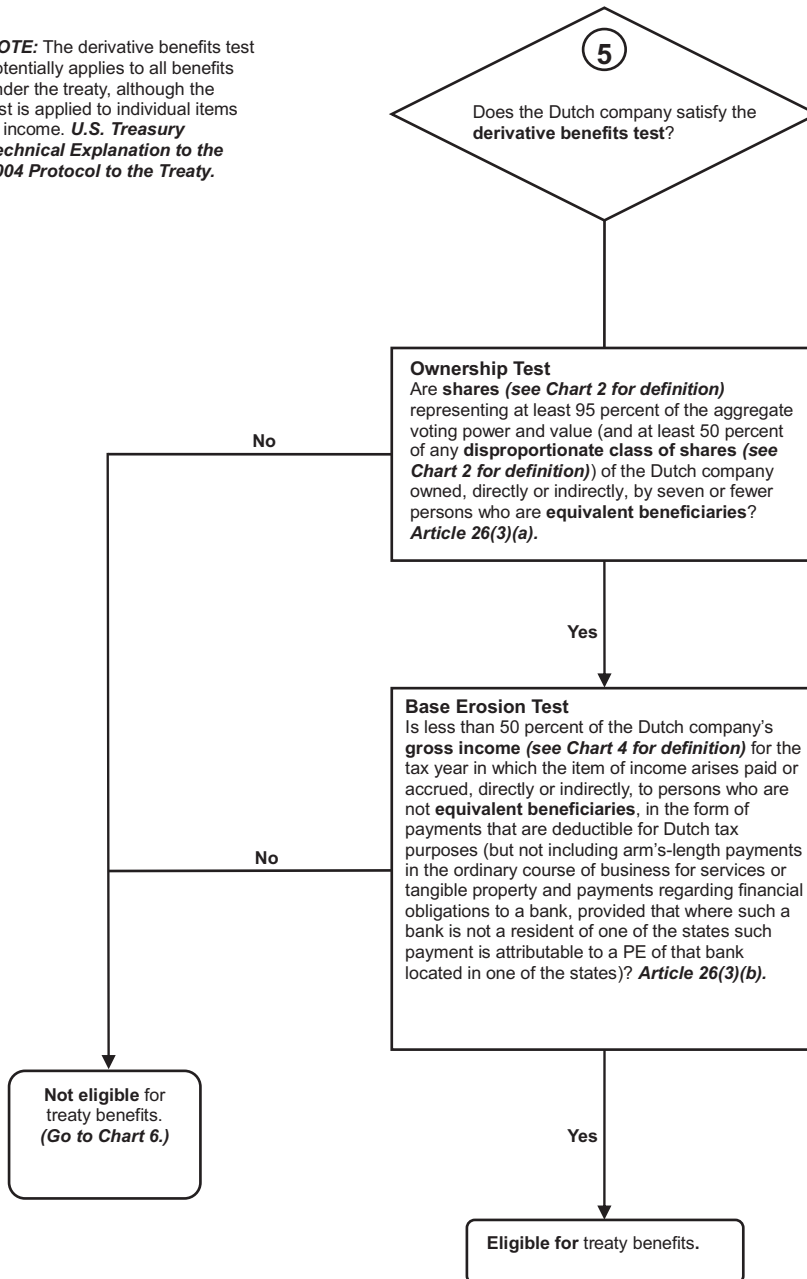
OTE: The derivative benefits test otentially applies to all benefits nder the treaty, although the st is applied to individual items income. U.S. Treasury echnical Explanation to the 004 Protocol to the Treaty.

5

Does the Dutch company satisfy the derivative benefits test?

Ownership Test
Are shares (see Chart 2 for definition) representing at least 95 percent of the aggregate voting power and value (and at least 50 percent of any disproportionate class of shares (see Chart 2 for definition)) of the Dutch company owned, directly or indirectly, by seven or fewer persons who are equivalent beneficiaries? Article 26(3)(a).

No

Yes

Base Erosion Test
Is less than 50 percent of the Dutch company's gross income (see Chart 4 for definition) for the tax year in which the item of income arises paid or accrued, directly or indirectly, to persons who are not equivalent beneficiaries, in the form of payments that are deductible for Dutch tax purposes (but not including arm's-length payments in the ordinary course of business for services or tangible property and payments regarding financial obligations to a bank, provided that where such a bank is not a resident of one of the states such payment is attributable to a PE of that bank located in one of the states)? Article 26(3)(b).

No

Not eligible for treaty benefits. (Go to Chart 6.)

Yes

Eligible for treaty benefits.